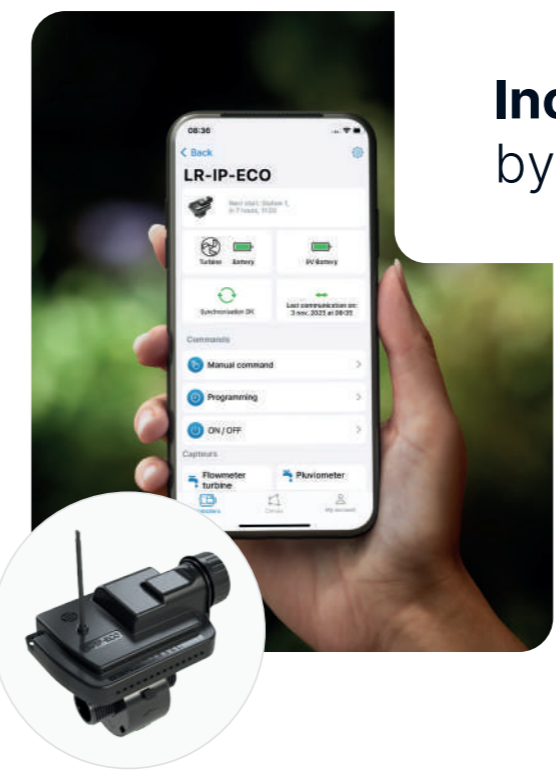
Inc
by

08:36

< Back

LR-IP-ECO

Next start: Station 1, in 7 hours, 11:00

Turbine Battery

9V Battery

Synchronisation OK

Last communication on: 3 nov. 2023 at 08:35

Commands

Manual command

Programming

ON / OFF

Capteurs

Flowmeter turbine

Pluviometer

Controllers

Circus

My account

ECO